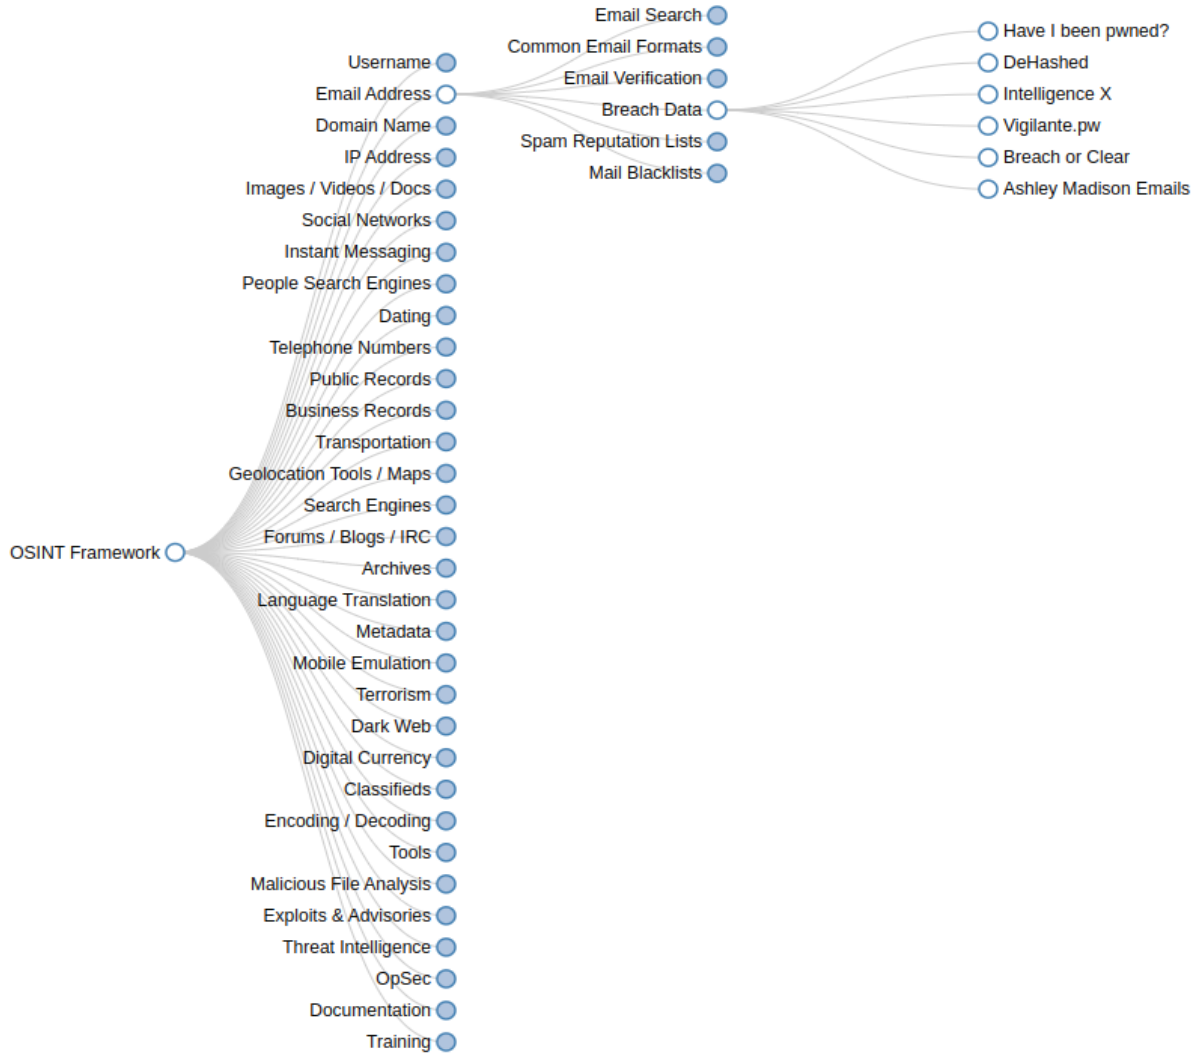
OSINT Framework

Username
Email Address
Domain Name
IP Address
Images / Videos / Docs
Social Networks
Instant Messaging
People Search Engines
Dating
Telephone Numbers
Public Records
Business Records
Transportation
Geolocation Tools / Maps
Search Engines
Forums / Blogs / IRC
Archives
Language Translation
Metadata
Mobile Emulation
Terrorism
Dark Web
Digital Currency
Classifieds
Encoding / Decoding
Tools
Malicious File Analysis
Exploits & Advisories
Threat Intelligence
OpSec
Documentation
Training

Email Search
Common Email Formats
Email Verification
Breach Data
Spam Reputation Lists
Mail Blacklists

Have I been pwned?
DeHashed
Intelligence X
Vigilante.pw
Breach or Clear
Ashley Madison Emails